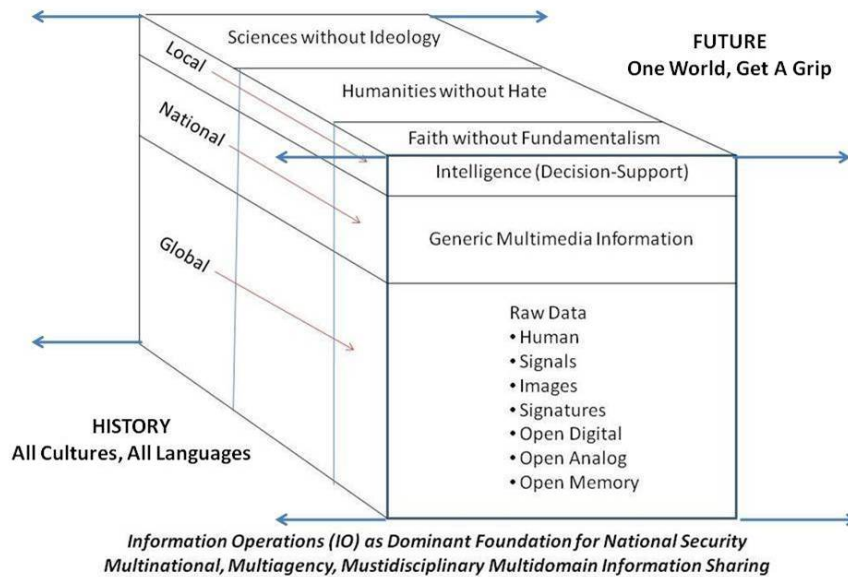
Sciences without Ideology

FUTURE
One World, Get A Grip

Humanities without Hate

Faith without Fundamentalism

Local

National

Global

Intelligence (Decision-Support)

Generic Multimedia Information

Raw Data
• Human
• Signals
• Images
• Signatures
• Open Digital
• Open Analog
• Open Memory

HISTORY
All Cultures, All Languages

Information Operations (IO) as Dominant Foundation for National Security
Multinational, Multiagency, Mustidisciplinary Multidomain Information Sharing